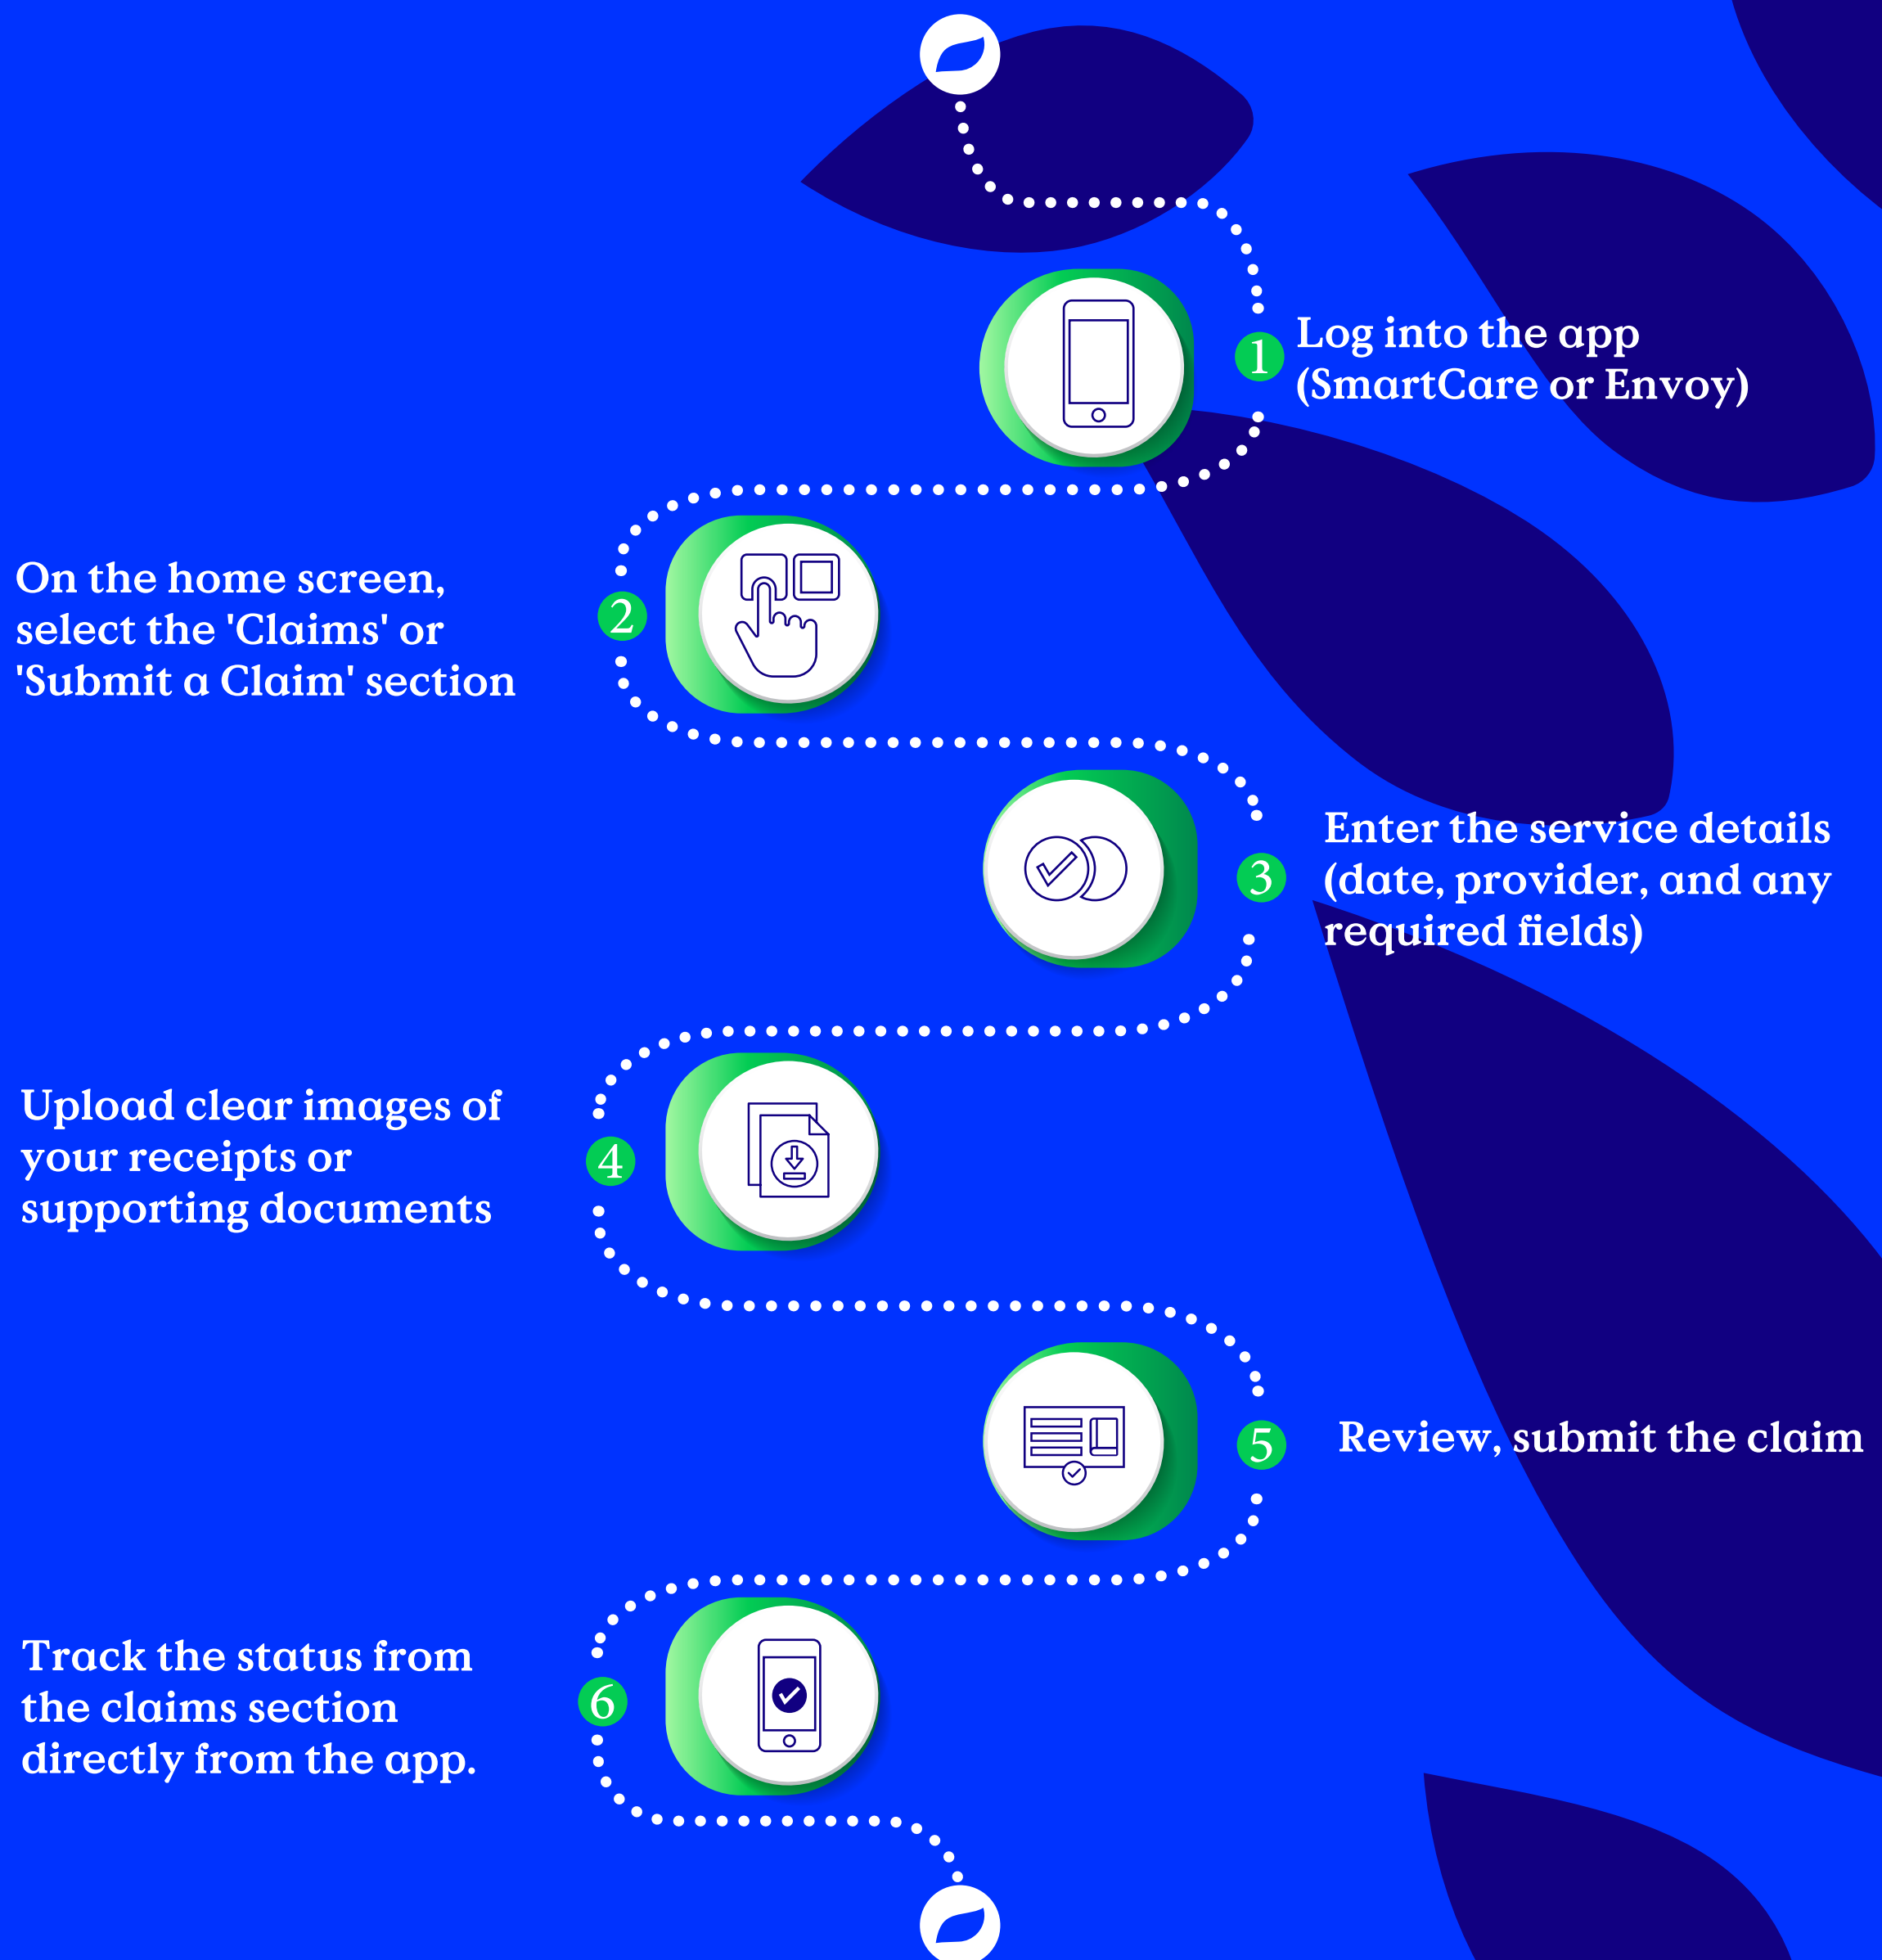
1 Log into the app (SmartCare or Envoy)

2 On the home screen, select the 'Claims' or 'Submit a Claim' section

3 Enter the service details (date, provider, and any required fields)

4 Upload clear images of your receipts or supporting documents

5 Review, submit the claim

6 Track the status from the claims section directly from the app.